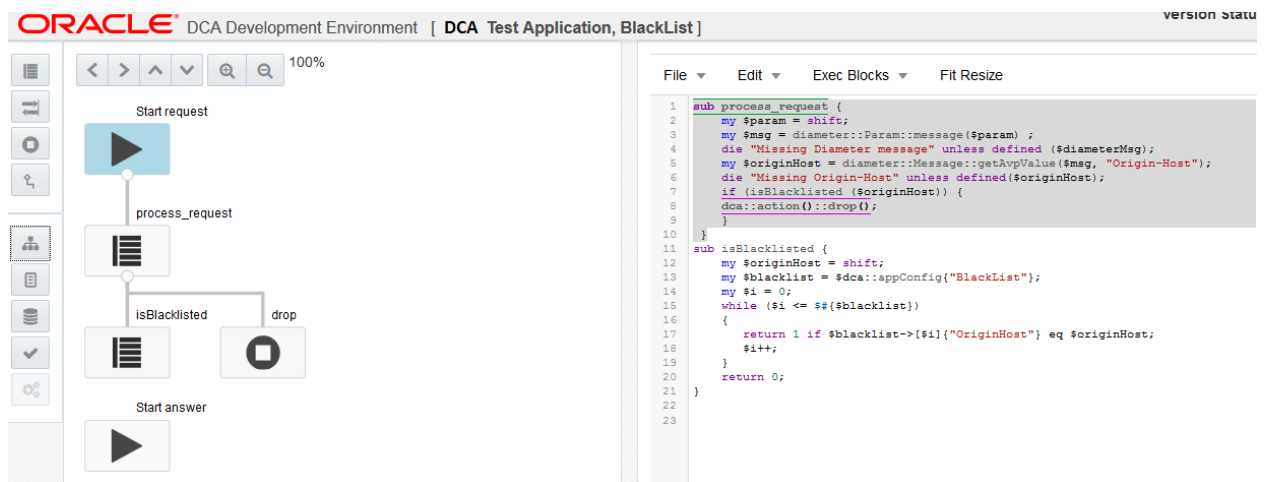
ORACLE DCA Development Environment [ DCA Test Application, BlackList ]

Version Statu

100%

Start request

process_request

isBlacklisted

drop

Start answer

File Edit Exec Blocks Fit Resize

1 sub process_request {
2 my $param = shift;
3 my $msg = diameter::Param::message($param) ;
4 die "Missing Diameter message" unless defined ($diameterMsg);
5 my $originHost = diameter::Message::getAvpValue($msg, "Origin-Host");
6 die "Missing Origin-Host" unless defined($originHost);
7 if (isBlacklisted ($originHost)) {
8 dca::action()::drop();
9 }
10 }
11 sub isBlacklisted {
12 my $originHost = shift;
13 my $blacklist = $dca::appConfig{"BlackList"};
14 my $i = 0;
15 while ($i <= $#{$blacklist})
16 {
17 return 1 if $blacklist->[$i]{"OriginHost"} eq $originHost;
18 $i++;
19 }
20 return 0;
21 }
22
23